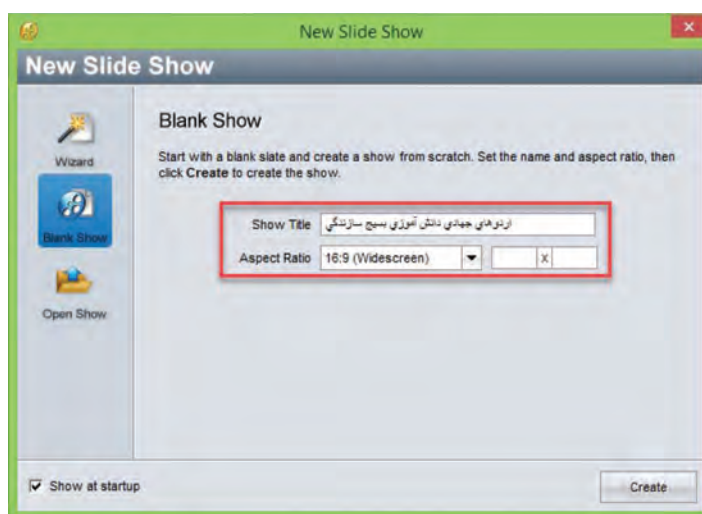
New Slide Show

New Slide Show

Wizard

Blank Show

Open Show

Blank Show

Start with a blank slate and create a show from scratch. Set the name and aspect ratio, then click Create to create the show.

Show Title اردوهای جهادی دانش آموزی بسیج سازندگی

Aspect Ratio 16:9 (Widescreen) x

Show at startup

Create